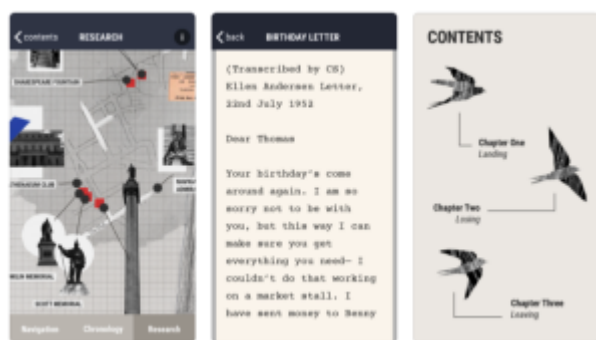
contents RESEARCH

SHAKESPEARE FOUNTAIN

DIOGENES CLUB

NELSON MEMORIAL

SCOTT MEMORIAL

Navigation Chronology Research

back BIRTHDAY LETTER

(Transcribed by CS)
Ellen Andersen Letter, 22nd July 1952

Dear Thomas

Your birthday's come around again. I am so sorry not to be with you, but this way I can make sure you get everything you need- I couldn't do that working on a market stall. I have sent money to Bessy

CONTENTS

Chapter One
Landing

Chapter Two
Losing

Chapter Three
Leaving